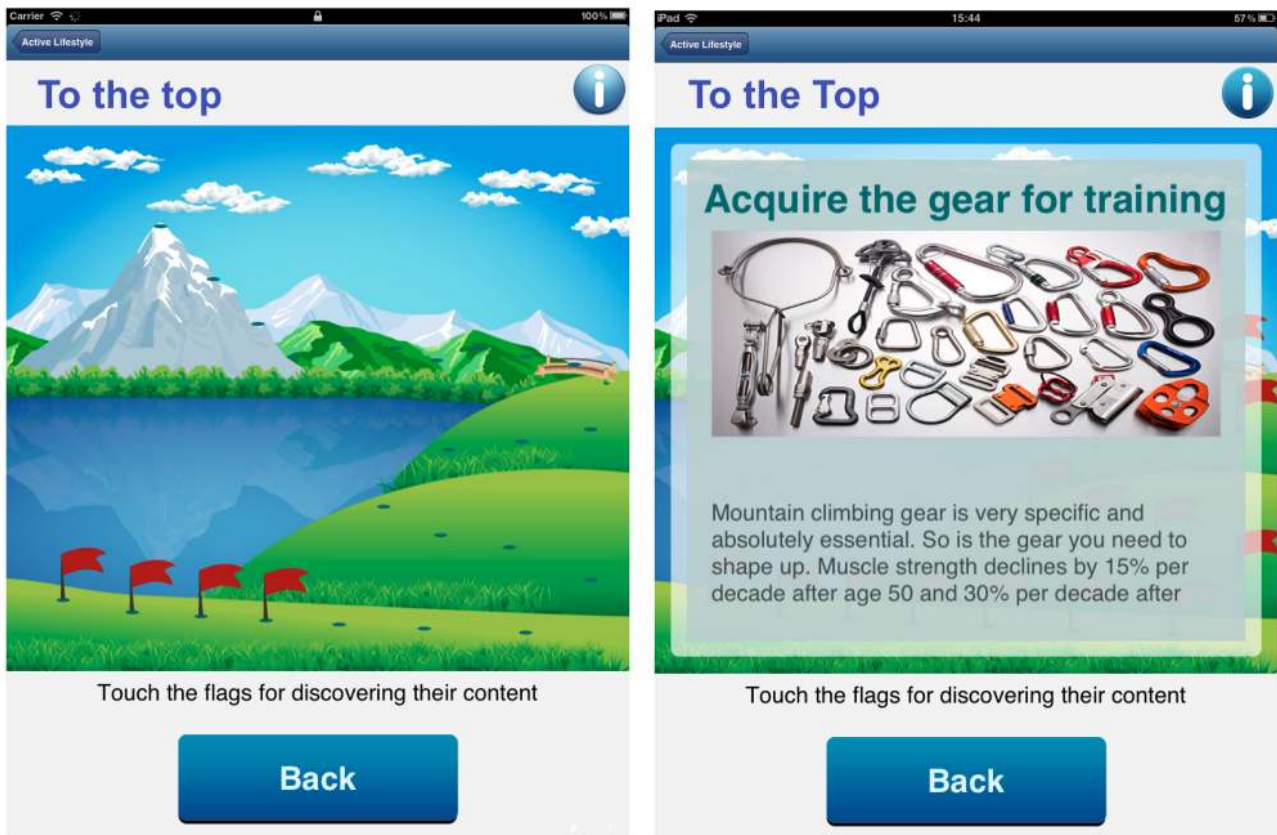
Carrier 100%

Active Lifestyle

To the top

Touch the flags for discovering their content

Back

iPad 15:44 57%

Active Lifestyle

To the Top

Acquire the gear for training

Mountain climbing gear is very specific and absolutely essential. So is the gear you need to shape up. Muscle strength declines by 15% per decade after age 50 and 30% per decade after

Touch the flags for discovering their content

Back